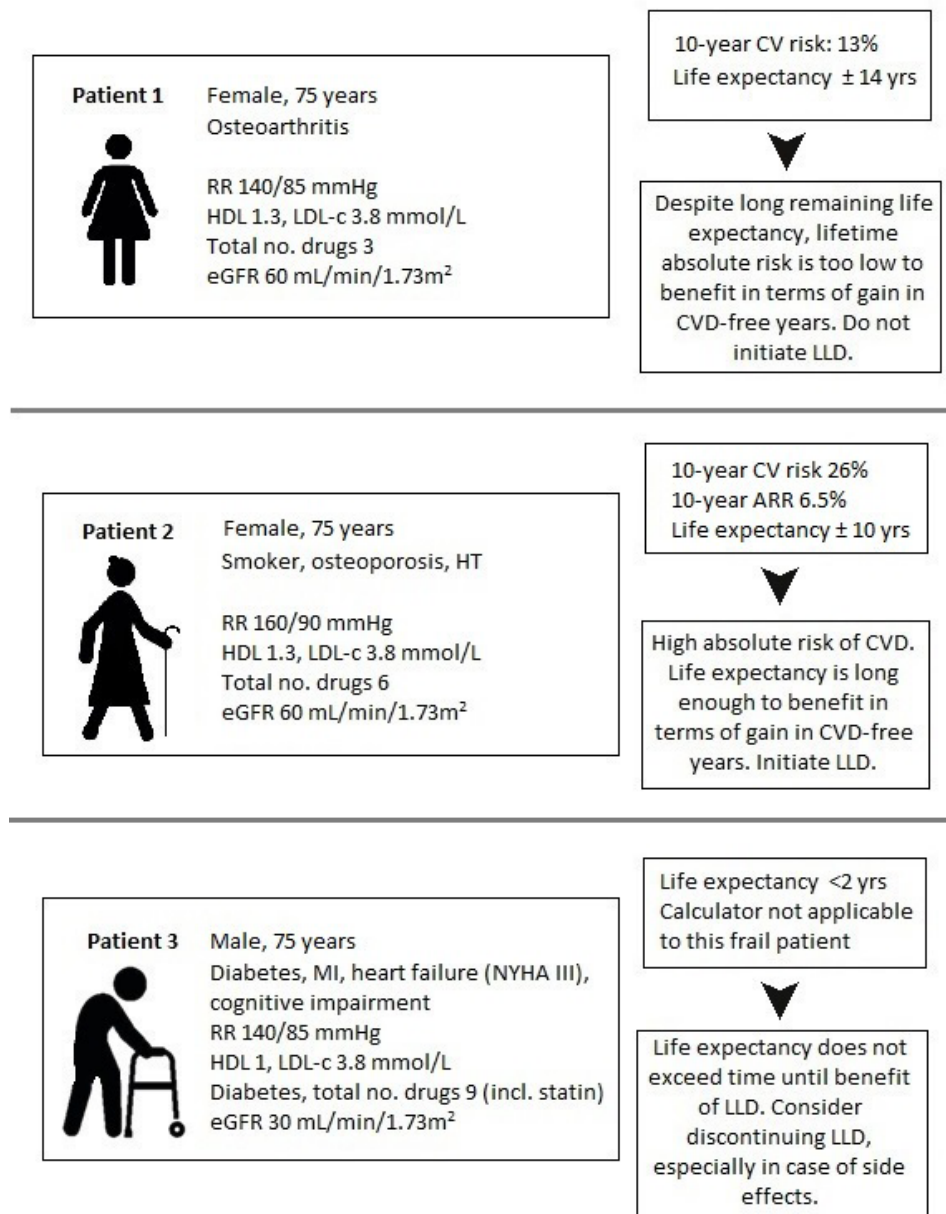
Patient 1 Female, 75 years
Osteoarthritis

RR 140/85 mmHg
HDL 1.3, LDL-c 3.8 mmol/L
Total no. drugs 3
eGFR 60 mL/min/1.73m$^2$

10-year CV risk: 13%
Life expectancy ± 14 yrs

Despite long remaining life expectancy, lifetime absolute risk is too low to benefit in terms of gain in CVD-free years. Do not initiate LLD.

Patient 2 Female, 75 years
Smoker, osteoporosis, HT

RR 160/90 mmHg
HDL 1.3, LDL-c 3.8 mmol/L
Total no. drugs 6
eGFR 60 mL/min/1.73m$^2$

10-year CV risk 26%
10-year ARR 6.5%
Life expectancy ± 10 yrs

High absolute risk of CVD. Life expectancy is long enough to benefit in terms of gain in CVD-free years. Initiate LLD.

Patient 3 Male, 75 years
Diabetes, MI, heart failure (NYHA III), cognitive impairment
RR 140/85 mmHg
HDL 1, LDL-c 3.8 mmol/L
Diabetes, total no. drugs 9 (incl. statin)
eGFR 30 mL/min/1.73m$^2$

Life expectancy <2 yrs
Calculator not applicable to this frail patient

Life expectancy does not exceed time until benefit of LLD. Consider discontinuing LLD, especially in case of side effects.